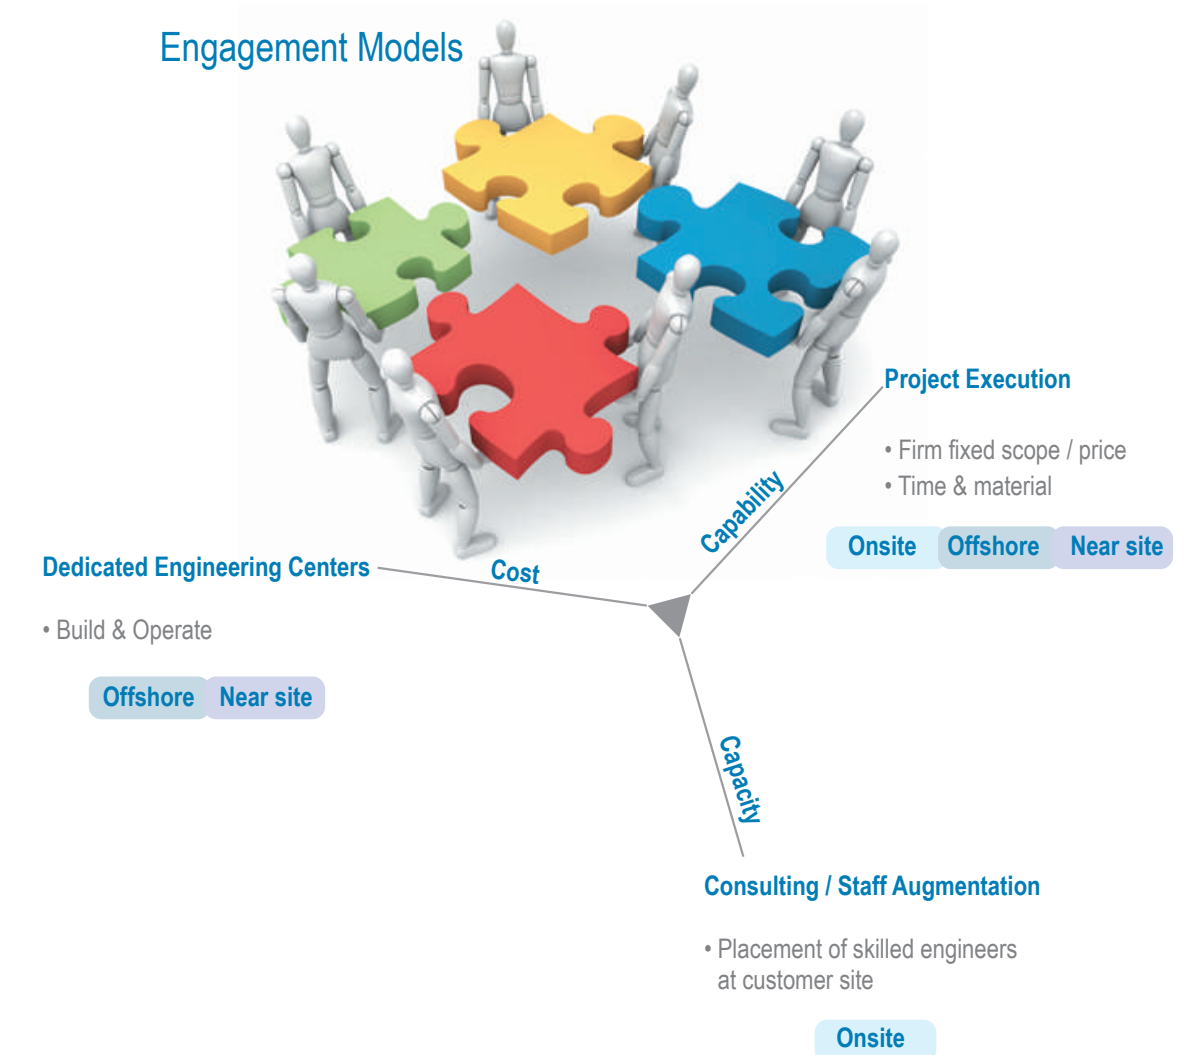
Engagement Models

Project Execution

• Firm fixed scope / price
• Time & material

Onsite Offshore Near site

Capability

Dedicated Engineering Centers

Cost

• Build & Operate

Offshore Near site

Capacity

Consulting / Staff Augmentation

• Placement of skilled engineers at customer site

Onsite